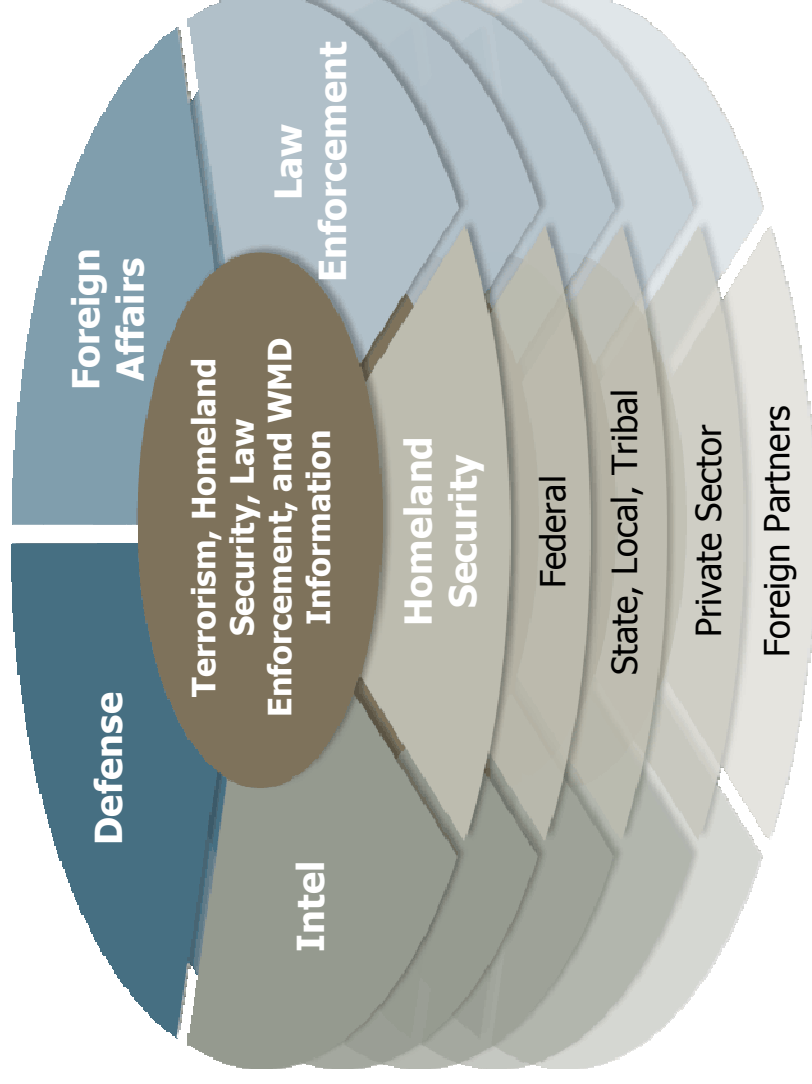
Foreign Affairs

Law Enforcement

Terrorism, Homeland Security, Law Enforcement, and WMD Information

Homeland Security

Federal

State, Local, Tribal

Private Sector

Foreign Partners

Defense

Intel